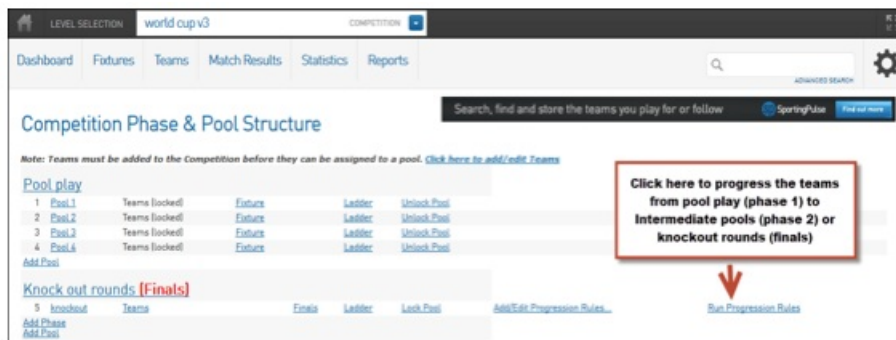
LEVEL SELECTION world cup v3 COMPETITION

Dashboard Fixtures Teams Match Results Statistics Reports

ADVANCED SEARCH

Search, find and store the teams you play for or follow SportingPulse Find out more

Competition Phase & Pool Structure

Note: Teams must be added to the Competition before they can be assigned to a pool. Click here to add/edit Teams

Pool play

| | | | | | |
|---|---|---|---|---|---|
| 1 | Pool 1 | Teams (locked) | Fixture | Ladder | Unlock Pool |
| 2 | Pool 2 | Teams (locked) | Fixture | Ladder | Unlock Pool |
| 3 | Pool 3 | Teams (locked) | Fixture | Ladder | Unlock Pool |
| 4 | Pool 4 | Teams (locked) | Fixture | Ladder | Unlock Pool |

Add Pool

Click here to progress the teams from pool play (phase 1) to Intermediate pools (phase 2) or knockout rounds (finals)

Knock out rounds [Finals]

5 knockout Teams Finals Ladder Lock Pool Add/Edit Progression Rules... Run Progression Rules

Add Phase
Add Pool